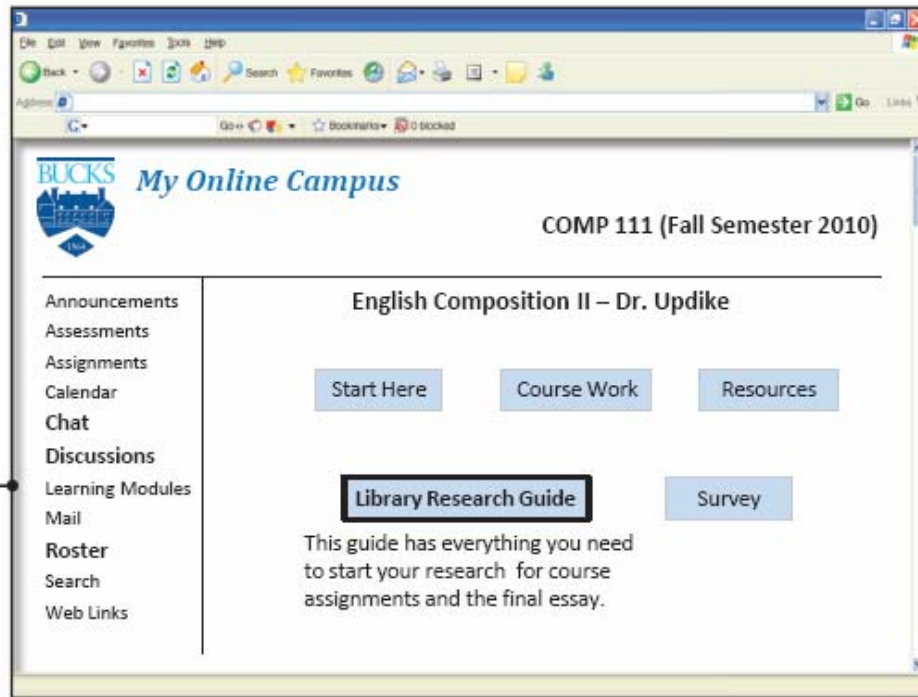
File Edit View Favorites Tools Help

Back Search Favorites

Address

Go Links

G- Go Bookmarks 0 blocked

BUCKS

1964

My Online Campus

COMP 111 (Fall Semester 2010)

Announcements
Assessments
Assignments
Calendar
Chat
Discussions
Learning Modules
Mail
Roster
Search
Web Links

English Composition II – Dr. Updike

Start Here

Course Work

Resources

Library Research Guide

Survey

This guide has everything you need to start your research for course assignments and the final essay.